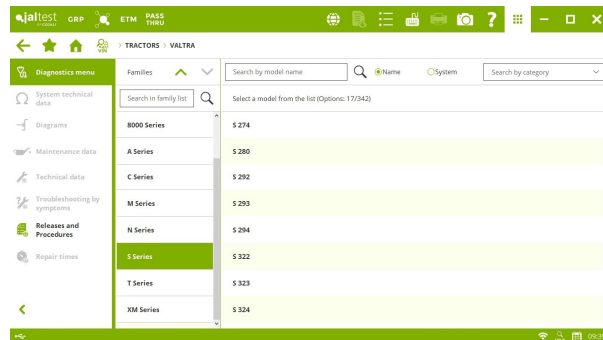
jaltest GRP ETM PASS THRU

> TRACTORS > VALTRA

Diagnostics menu
System technical data
Diagrams
Maintenance data
Technical data
Troubleshooting by symptoms
Releases and Procedures
Repair times

Families
Search in family list
8000 Series
A Series
C Series
M Series
N Series
S Series
T Series
XM Series

Search by model name
Name
System
Search by category

Select a model from the list (Options: 17/342)

S 274
S 280
S 292
S 293
S 294
S 322
S 323
S 324

09:3